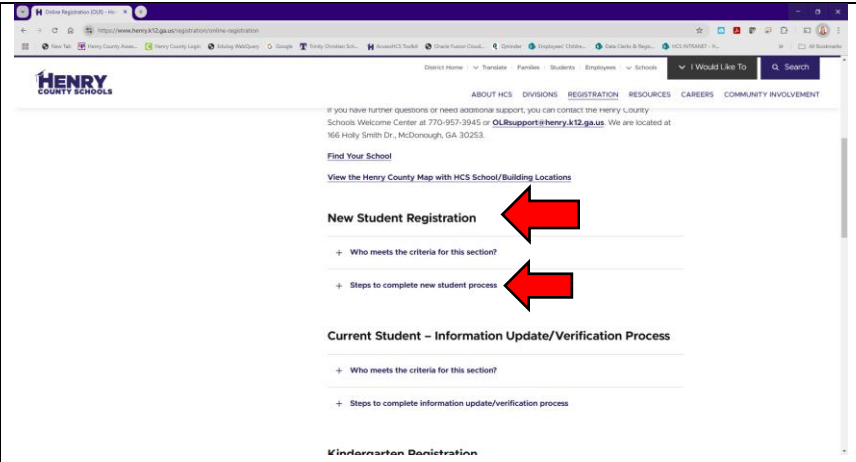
Online Registration (OLR) - He ×

https://www.henry.k12.ga.us/registration/online-registration

New Tab | Henry County Asses... | Henry County Login | Infolog WebQuery | Google | Trinity Christian Sch... | AccessHCS Toolkit | Oracle Fusion Cloud... | Qminder | Employees' Childre... | Data Clerks & Regis... | HCS INTRANET - H... | All Bookmarks

HENRY COUNTY SCHOOLS

District Home | Translate | Families | Students | Employees | Schools | I Would Like To | Search

ABOUT HCS DIVISIONS REGISTRATION RESOURCES CAREERS COMMUNITY INVOLVEMENT

If you have further questions or need additional support, you can contact the Henry County Schools Welcome Center at 770-957-3945 or OLRsupport@henry.k12.ga.us. We are located at 166 Holly Smith Dr., McDonough, GA 30253.

Find Your School

View the Henry County Map with HCS School/Building Locations

New Student Registration

+ Who meets the criteria for this section?

+ Steps to complete new student process

Current Student – Information Update/Verification Process

+ Who meets the criteria for this section?

+ Steps to complete information update/verification process

Kindergarten Registration